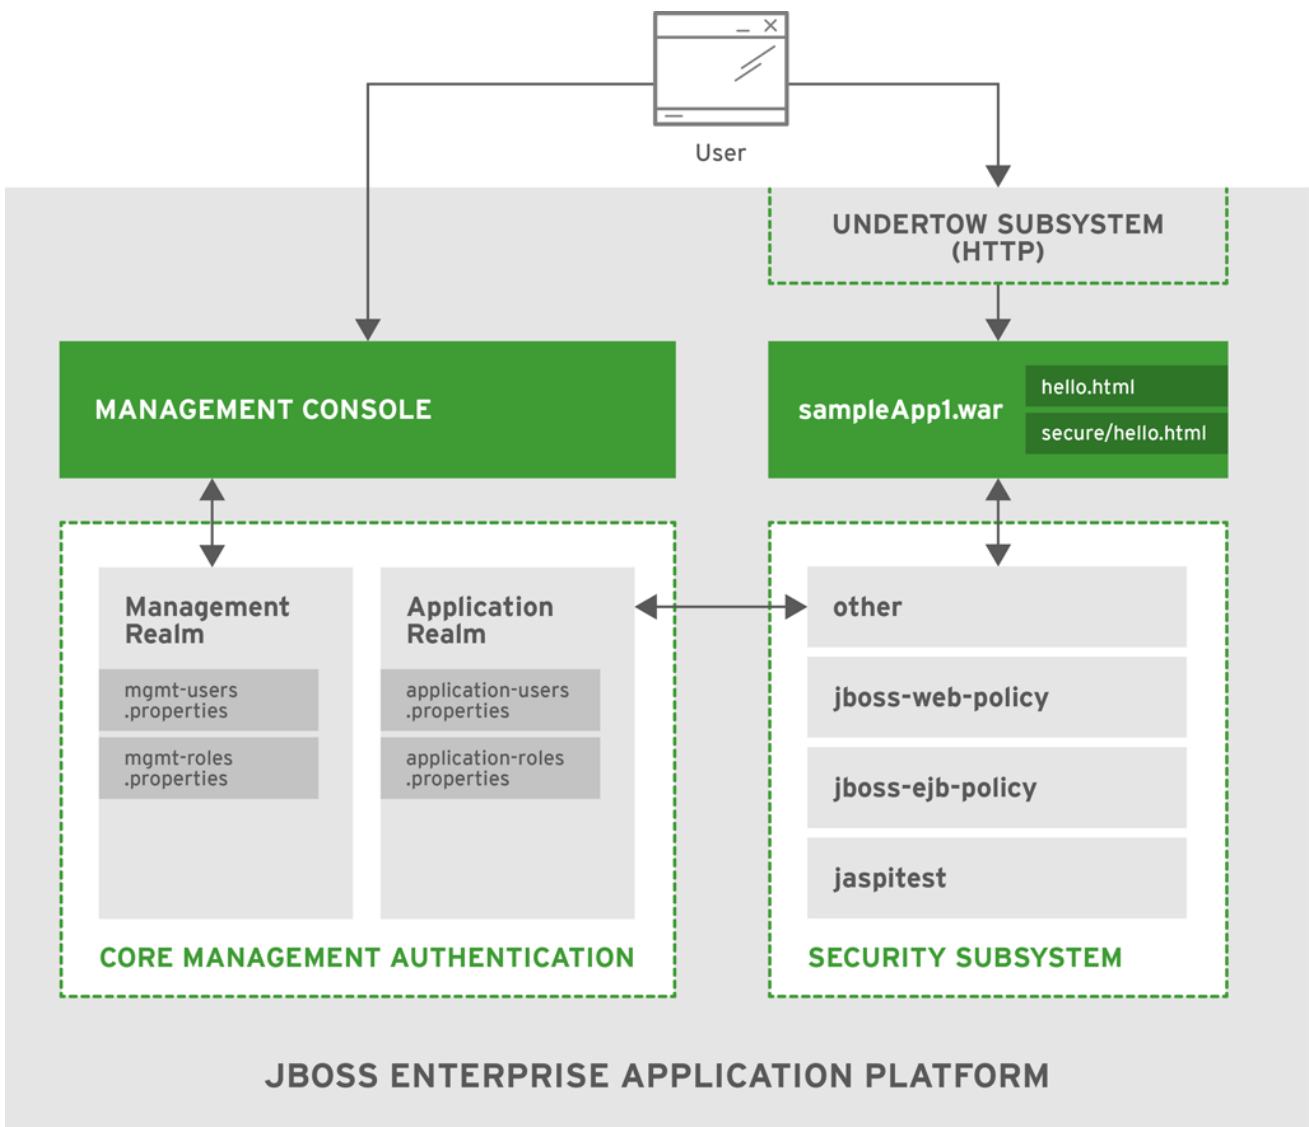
User

UNDERTOW SUBSYSTEM (HTTP)

MANAGEMENT CONSOLE

sampleApp1.war

hello.html

secure/hello.html

Management Realm

mgmt-users .properties

mgmt-roles .properties

Application Realm

application-users .properties

application-roles .properties

CORE MANAGEMENT AUTHENTICATION

other

jboss-web-policy

jboss-ejb-policy

jaspitest

SECURITY SUBSYSTEM

JBOSS ENTERPRISE APPLICATION PLATFORM